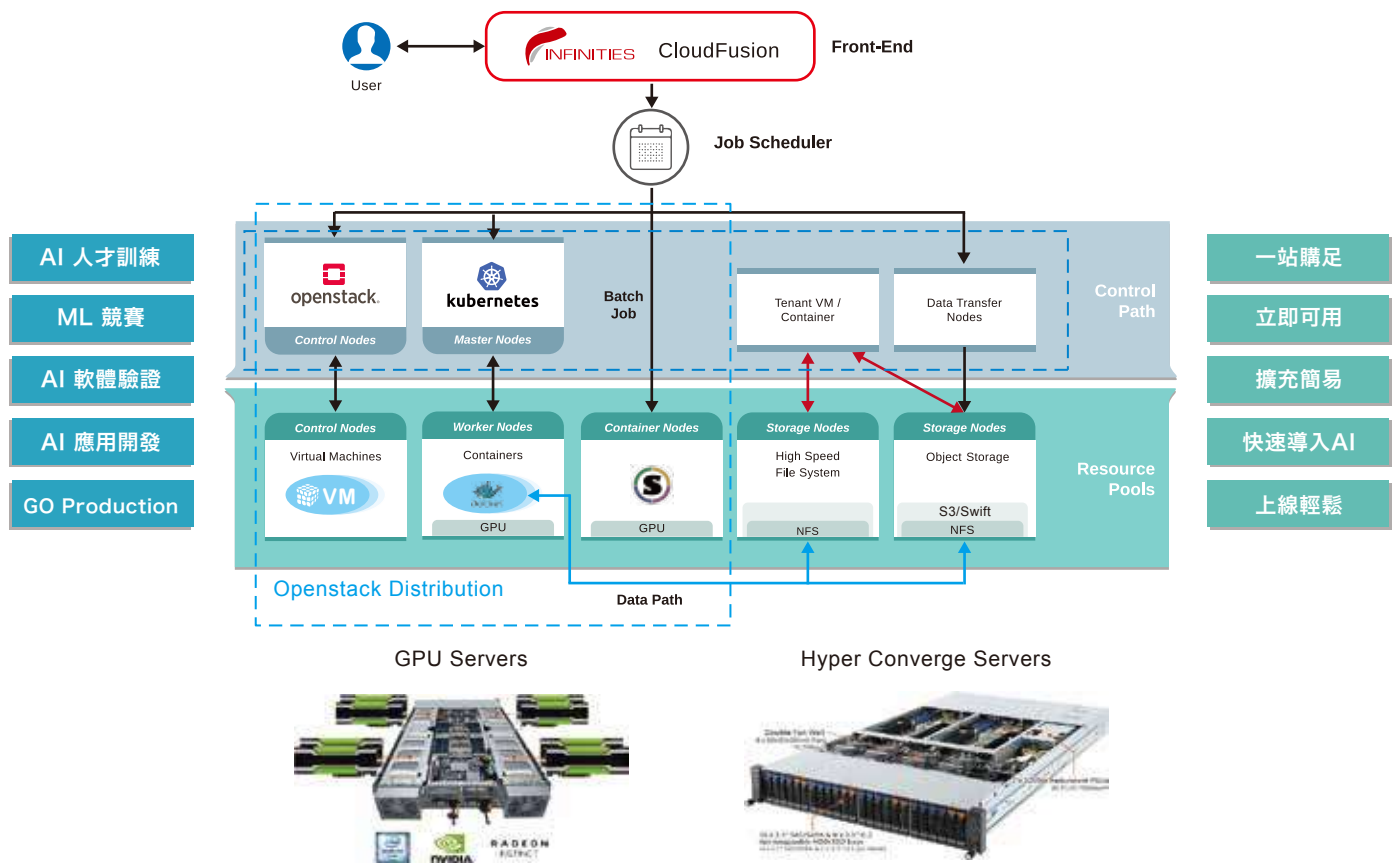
User

INFINITIES CloudFusion

Front-End

Job Scheduler

AI 人才訓練

ML 競賽

AI 軟體驗證

AI 應用開發

GO Production

一站購足

立即可用

擴充簡易

快速導入AI

上線輕鬆

openstack.

Control Nodes

kubernetes

Master Nodes

Batch Job

Tenant VM / Container

Data Transfer Nodes

Control Path

Control Nodes

Virtual Machines

VM

Worker Nodes

Containers

GPU

Container Nodes

GPU

Storage Nodes

High Speed File System

NFS

Storage Nodes

Object Storage

S3/Swift

NFS

Resource Pools

Openstack Distribution

Data Path

GPU Servers

Hyper Converge Servers

RADEON INSTINCT